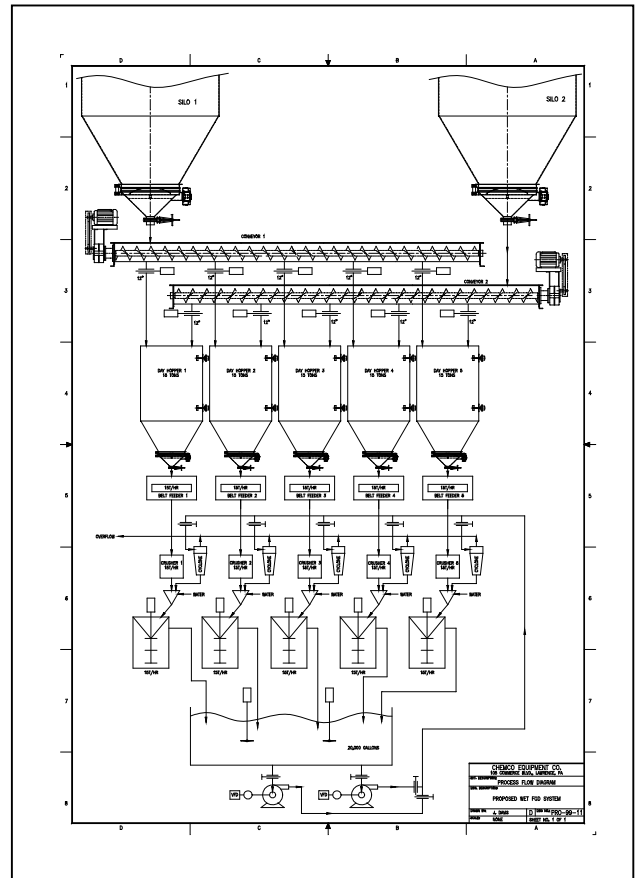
D C B A

1

SILO 1

SILO 2

2

CONVEYOR 1

3

12"

CONVEYOR 2

12"

12"

DAY HOPPER 1
15 TONS

DAY HOPPER 2
15 TONS

DAY HOPPER 3
15 TONS

DAY HOPPER 4
15 TONS

DAY HOPPER 5
15 TONS

4

5

15T/HR
BELT FEEDER 1

15T/HR
BELT FEEDER 2

15T/HR
BELT FEEDER 3

15T/HR
BELT FEEDER 4

15T/HR
BELT FEEDER 5

OVERFLOW

CRUSHER 1
15T/HR

CYCLONE

CRUSHER 2
15T/HR

CYCLONE

CRUSHER 3
15T/HR

CYCLONE

CRUSHER 4
15T/HR

CYCLONE

CRUSHER 5
15T/HR

CYCLONE

6

WATER

WATER

WATER

WATER

WATER

15T/HR

15T/HR

15T/HR

15T/HR

15T/HR

7

20,000 GALLONS

VFD

VFD

8

CHEMCO EQUIPMENT CO.
100 COMMERCE BLVD., LAWRENCE, PA

PROCESS FLOW DIAGRAM

PROPOSED WET FGD SYSTEM

A. DAVIS

NONE

D PFD-99-11

SHEET NO. 1 OF 1

D C B A